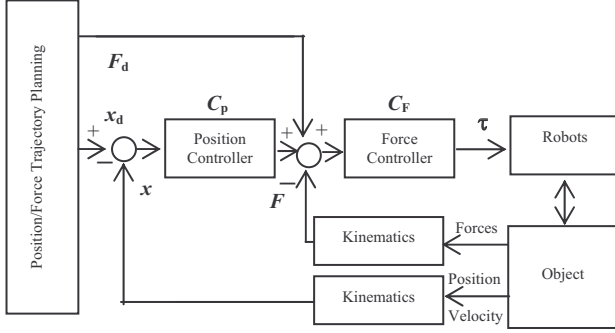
Position/Force Trajectory Planning

$F_d$

$x_d$

+

−

$x$

$C_p$

Position Controller

+

+

−

$F$

$C_F$

Force Controller

$\tau$

Robots

Kinematics

Forces

Kinematics

Position

Velocity

Object